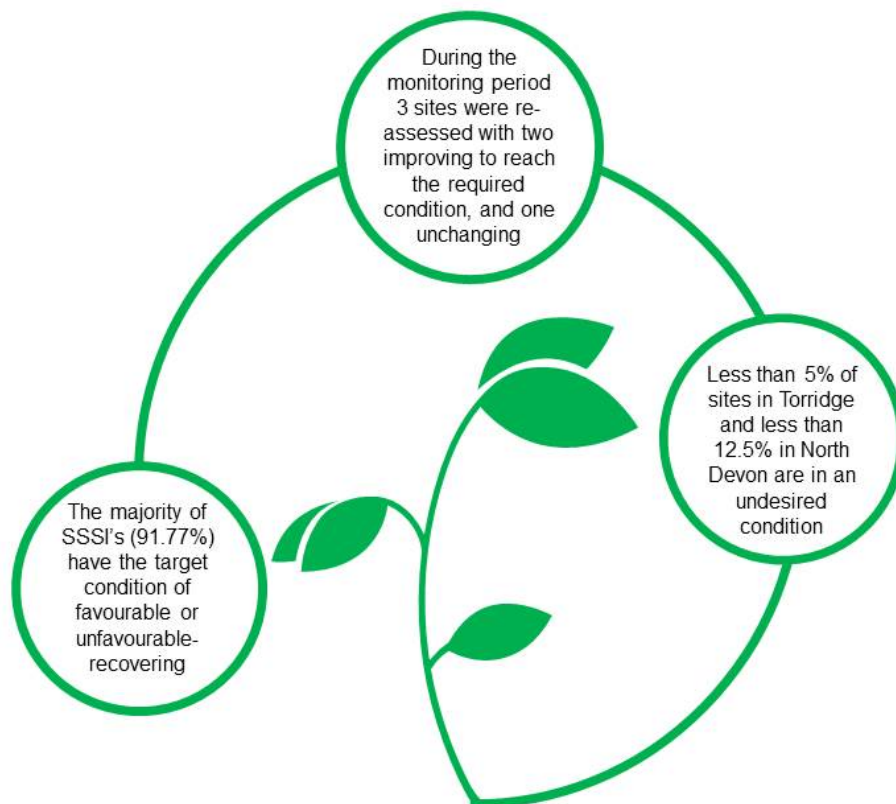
During the monitoring period 3 sites were reassessed with two improving to reach the required condition, and one unchanging

Less than 5% of sites in Torridge and less than 12.5% in North Devon are in an undesired condition

The majority of SSSI's (91.77%) have the target condition of favourable or unfavourable-recovering